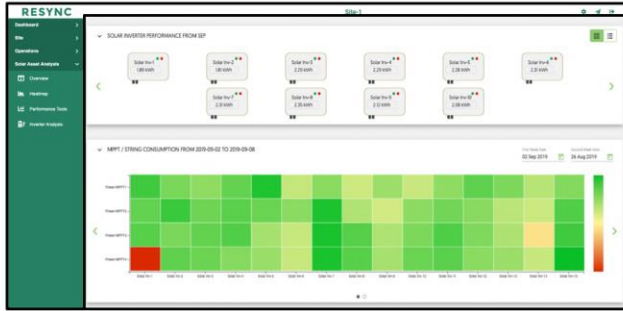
RESYNC

Site-1

Dashboard

Site

Operations

Solar Asset Analysis

Overview

Heatmap

Performance Tools

Inverter Analysis

SOLAR INVERTER PERFORMANCE FROM SEP

Solar Inv-1
1.89 kWh

Solar Inv-2
1.90 kWh

Solar Inv-3
2.20 kWh

Solar Inv-4
2.29 kWh

Solar Inv-5
2.28 kWh

Solar Inv-6
2.31 kWh

Solar Inv-7
2.33 kWh

Solar Inv-8
2.35 kWh

Solar Inv-9
2.32 kWh

Solar Inv-10
2.08 kWh

MPPT / STRING CONSUMPTION FROM 2019-09-02 TO 2019-09-08

02 Sep 2019

26 Aug 2019

Power-MPPT-1

Power-MPPT-2

Power-MPPT-3

Power-MPPT-4

Solar Inv-1 Solar Inv-2 Solar Inv-3 Solar Inv-4 Solar Inv-5 Solar Inv-6 Solar Inv-7 Solar Inv-8 Solar Inv-9 Solar Inv-10 Solar Inv-11 Solar Inv-12 Solar Inv-13 Solar Inv-14 Solar Inv-15 Solar Inv-16